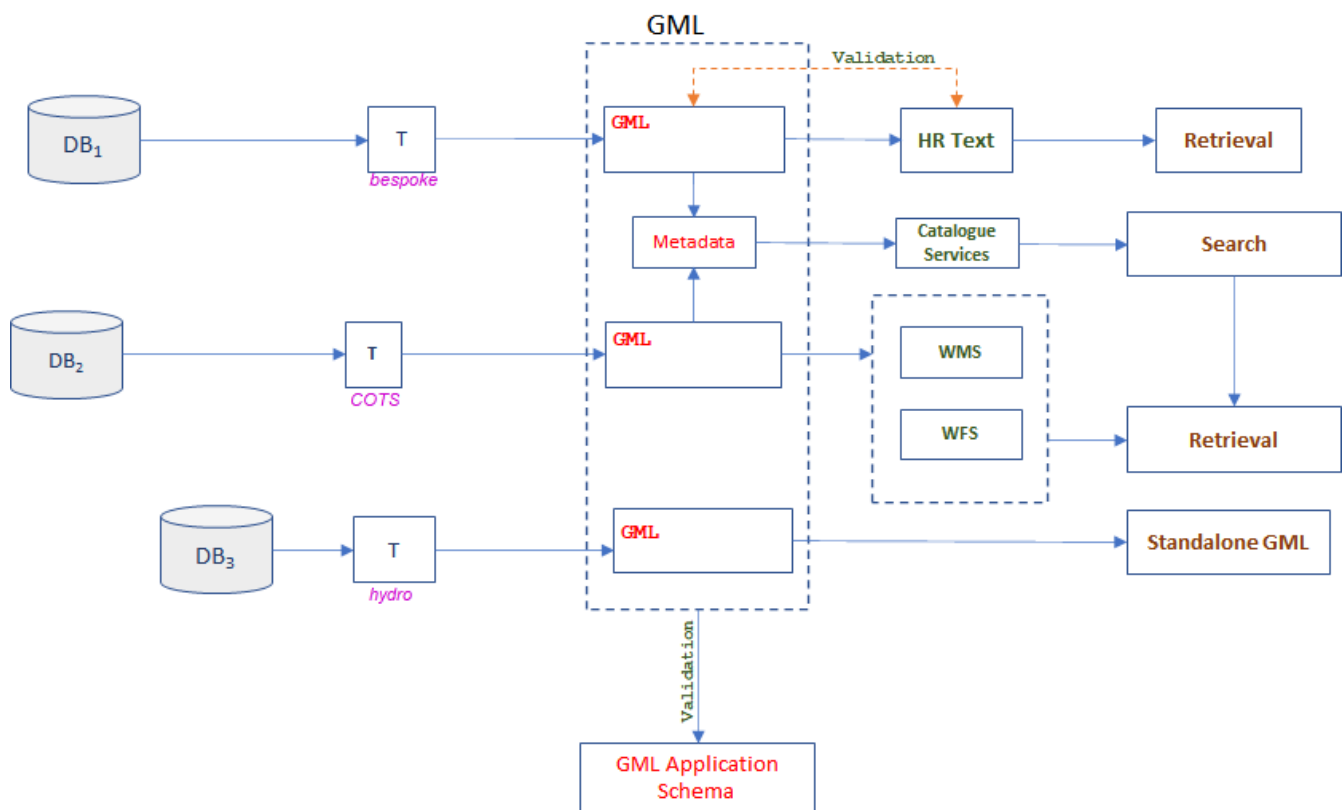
GML

Validation

$DB_1$

T

bespoke

GML

HR Text

Retrieval

Metadata

Catalogue Services

Search

$DB_2$

T

COTS

GML

WMS

WFS

Retrieval

$DB_3$

T

hydro

GML

Standalone GML

Validation

GML Application Schema